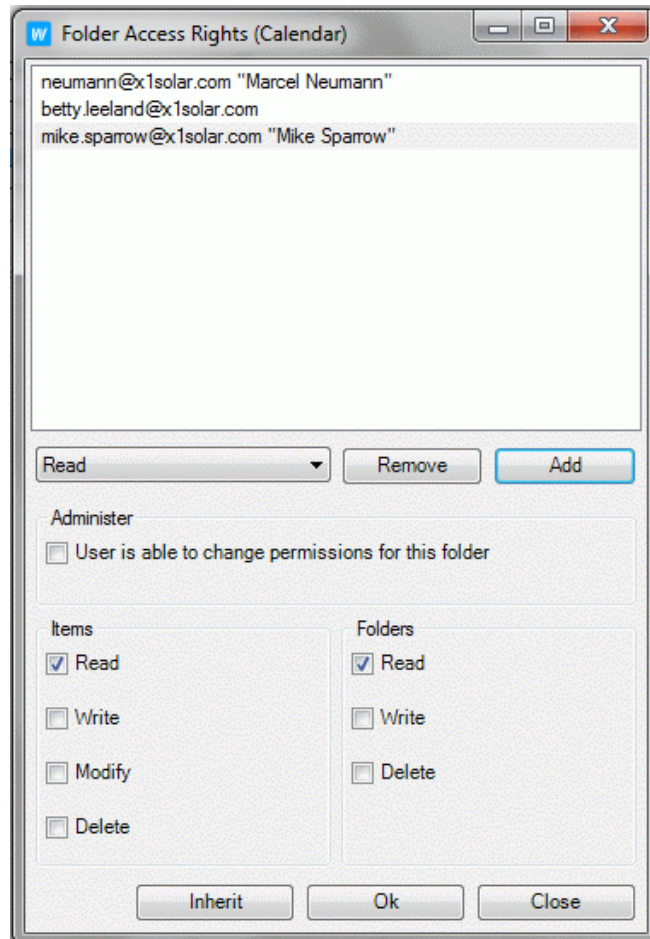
W Folder Access Rights (Calendar)

neumann@x1solar.com "Marcel Neumann"
betty.leeland@x1solar.com
mike.sparrow@x1solar.com "Mike Sparrow"

Read
Remove
Add

Administer
User is able to change permissions for this folder

Items
Read
Write
Modify
Delete

Folders
Read
Write
Delete

Inherit
Ok
Close